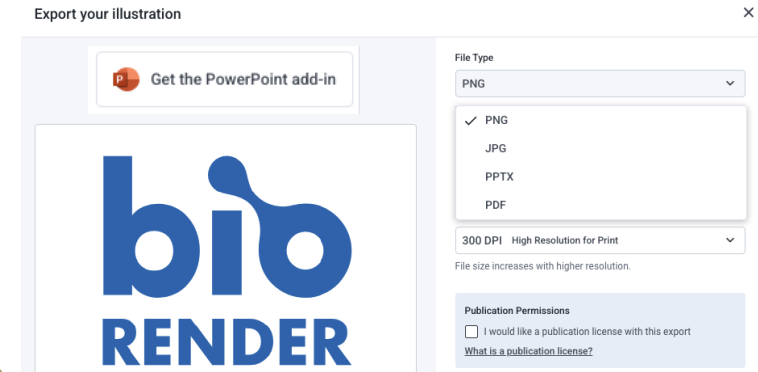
Export your illustration

×

Get the PowerPoint add-in

bio
RENDER

File Type

PNG

✓ PNG

JPG

PPTX

PDF

300 DPI High Resolution for Print

File size increases with higher resolution.

Publication Permissions

I would like a publication license with this export

What is a publication license?